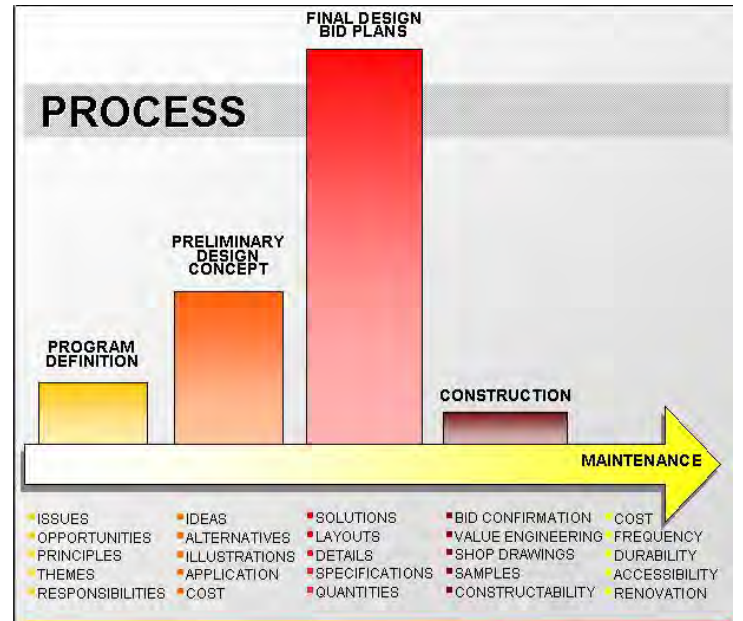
PROCESS

PROGRAM DEFINITION

PRELIMINARY DESIGN CONCEPT

FINAL DESIGN BID PLANS

CONSTRUCTION

MAINTENANCE

ISSUES
OPPORTUNITIES
PRINCIPLES
THEMES
RESPONSIBILITIES

IDEAS
ALTERNATIVES
ILLUSTRATIONS
APPLICATION
COST

SOLUTIONS
LAYOUTS
DETAILS
SPECIFICATIONS
QUANTITIES

BID CONFIRMATION
VALUE ENGINEERING
SHOP DRAWINGS
SAMPLES
CONSTRUCTABILITY

COST
FREQUENCY
DURABILITY
ACCESSIBILITY
RENOVATION